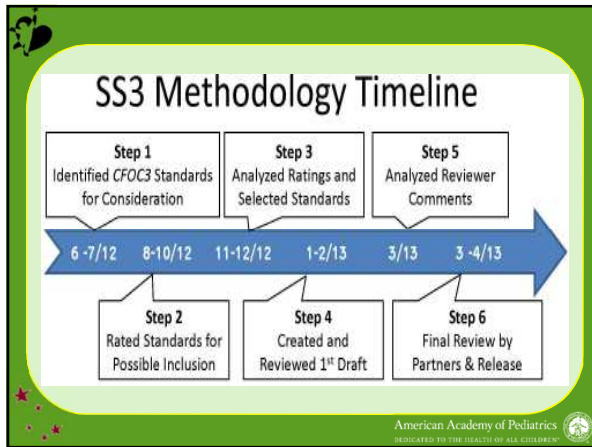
SS3 Methodology Timeline

Step 1
Identified CFOC3 Standards for Consideration

Step 3
Analyzed Ratings and Selected Standards

Step 5
Analyzed Reviewer Comments

6 -7/12 8-10/12 11-12/12 1-2/13 3/13 3 -4/13

Step 2
Rated Standards for Possible Inclusion

Step 4
Created and Reviewed 1$^{st}$ Draft

Step 6
Final Review by Partners & Release

American Academy of Pediatrics
DEDICATED TO THE HEALTH OF ALL CHILDREN